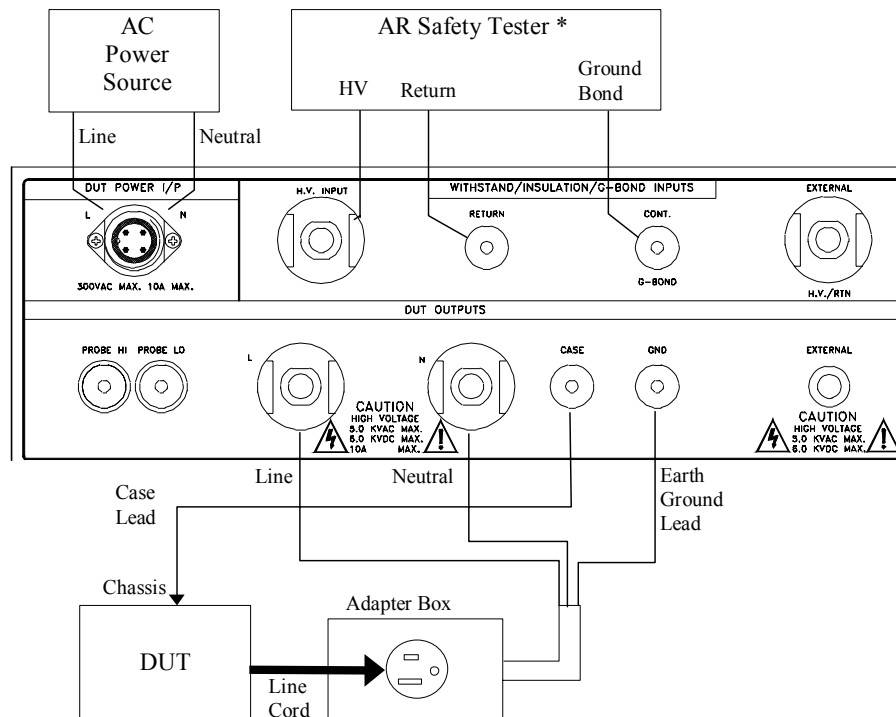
AC Power Source

AR Safety Tester *

HV Return Ground Bond

Line Neutral

DUT POWER I/P

L N

300VAC MAX. 10A MAX.

H.V. INPUT

WITHSTAND/INSULATION/G-BOND INPUTS

RETURN

CONT.

G-BOND

EXTERNAL

H.V./RTN

DUT OUTPUTS

PROBE HI PROBE LO

L

N

CASE

GND

EXTERNAL

CAUTION HIGH VOLTAGE 5.0 KVAC MAX. 6.0 KVDC MAX. 10A MAX.

CAUTION HIGH VOLTAGE 5.0 KVAC MAX. 6.0 KVDC MAX.

Line Neutral

Case Lead

Earth Ground Lead

Chassis

Adapter Box

DUT

Line Cord